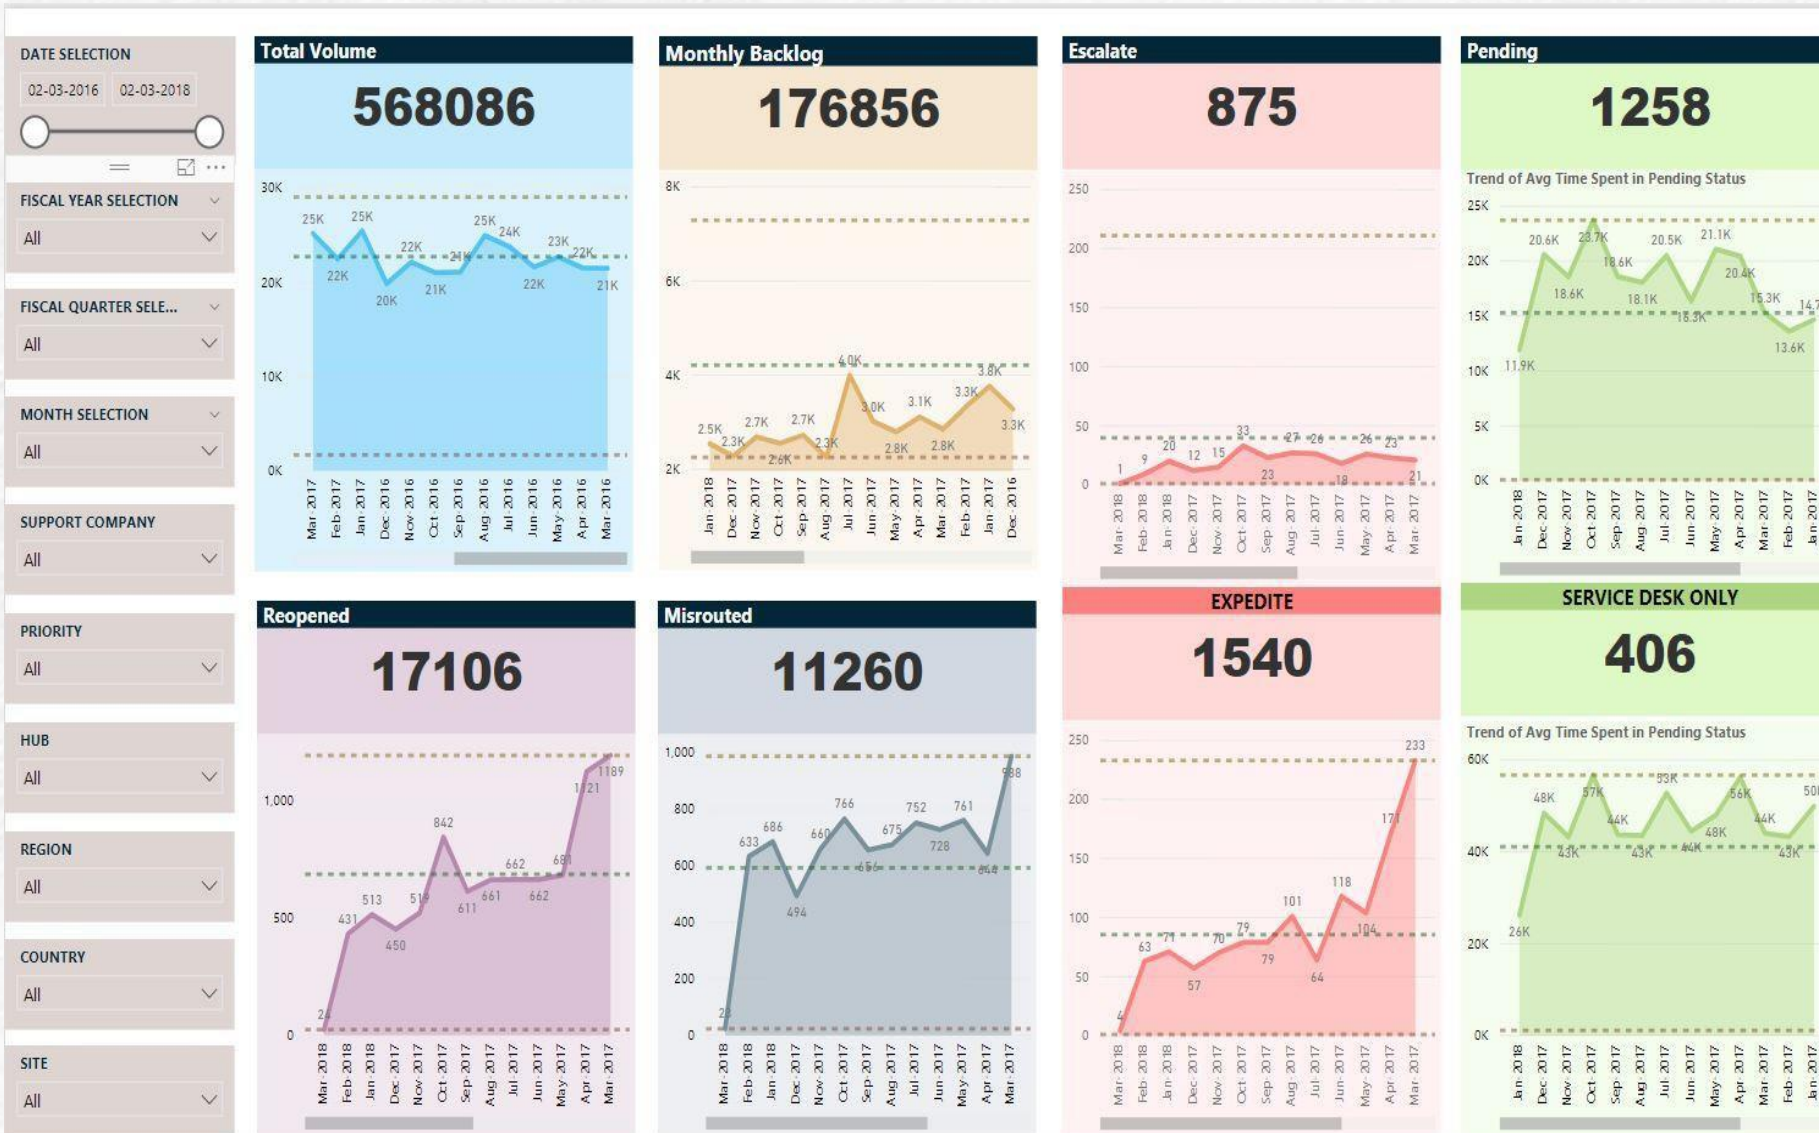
DATE SELECTION
02-03-2016 02-03-2018

FISCAL YEAR SELECTION
All

FISCAL QUARTER SELE...
All

MONTH SELECTION
All

SUPPORT COMPANY
All

PRIORITY
All

HUB
All

REGION
All

COUNTRY
All

SITE
All

Total Volume
568086
30K 20K 10K 0K
25K 22K 25K 20K 22K 21K 21K 25K 24K 22K 23K 22K 21K
Mar 2017 Feb 2017 Jan 2017 Dec 2016 Nov 2016 Oct 2016 Sep 2016 Aug 2016 Jul 2016 Jun 2016 May 2016 Apr 2016 Mar 2016

Monthly Backlog
176856
8K 6K 4K 2K
2.5K 2.3K 2.7K 2.6K 2.7K 2.3K 4.0K 3.0K 2.8K 3.1K 2.8K 3.3K 3.8K 3.3K
Jan 2018 Dec 2017 Nov 2017 Oct 2017 Sep 2017 Aug 2017 Jul 2017 Jun 2017 May 2017 Apr 2017 Mar 2017 Feb 2017 Jan 2017 Dec 2016

Escalate
875
250 200 150 100 50 0
1 9 20 12 15 33 23 27 26 18 26 23 21
Mar 2018 Feb 2018 Jan 2018 Dec 2017 Nov 2017 Oct 2017 Sep 2017 Aug 2017 Jul 2017 Jun 2017 May 2017 Apr 2017 Mar 2017

Pending
1258
Trend of Avg Time Spent in Pending Status
25K 20K 15K 10K 5K 0K
11.9K 20.6K 18.6K 23.7K 18.6K 18.1K 20.5K 18.5K 21.1K 20.4K 15.3K 13.6K 14.7
Jan 2018 Dec 2017 Nov 2017 Oct 2017 Sep 2017 Aug 2017 Jul 2017 Jun 2017 May 2017 Apr 2017 Mar 2017 Feb 2017 Jan 2017

Reopened
17106
1,000 500 0
24 431 513 450 518 842 611 661 662 662 681 1121 1189
Mar 2018 Feb 2018 Jan 2018 Dec 2017 Nov 2017 Oct 2017 Sep 2017 Aug 2017 Jul 2017 Jun 2017 May 2017 Apr 2017 Mar 2017

Misrouted
11260
1,000 800 600 400 200 0
23 633 686 494 660 766 656 675 752 728 761 644 988
Mar 2018 Feb 2018 Jan 2018 Dec 2017 Nov 2017 Oct 2017 Sep 2017 Aug 2017 Jul 2017 Jun 2017 May 2017 Apr 2017 Mar 2017

EXPEDITE
1540
250 200 150 100 50 0
4 63 71 57 70 79 79 101 64 118 104 171 233
Mar 2018 Feb 2018 Jan 2018 Dec 2017 Nov 2017 Oct 2017 Sep 2017 Aug 2017 Jul 2017 Jun 2017 May 2017 Apr 2017 Mar 2017

SERVICE DESK ONLY
406
Trend of Avg Time Spent in Pending Status
60K 40K 20K 0K
26K 48K 43K 57K 44K 43K 53K 44K 48K 56K 44K 43K 50
Jan 2018 Dec 2017 Nov 2017 Oct 2017 Sep 2017 Aug 2017 Jul 2017 Jun 2017 May 2017 Apr 2017 Mar 2017 Feb 2017 Jan 2017